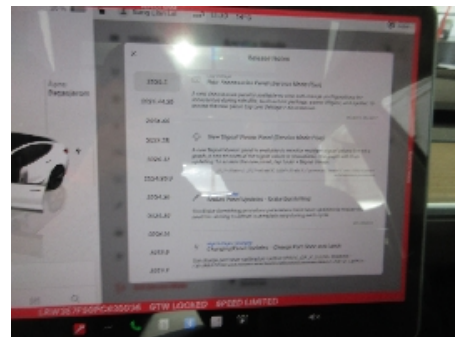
Release Notes

2024.2

2024.14.30

2024.32

2024.26

2024.27

2024.20.2

2024.20

2024.32

2024.14

2024.8

2024.7

Name
Sebastian

New Signal Power Panel (Service Mode Plus)

Faster Cabin Updates - Outer Switching

Charging Panel Updates - Charge Port State and Limit

LRW3E7F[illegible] GTW LOCKED SPEED LIMITED